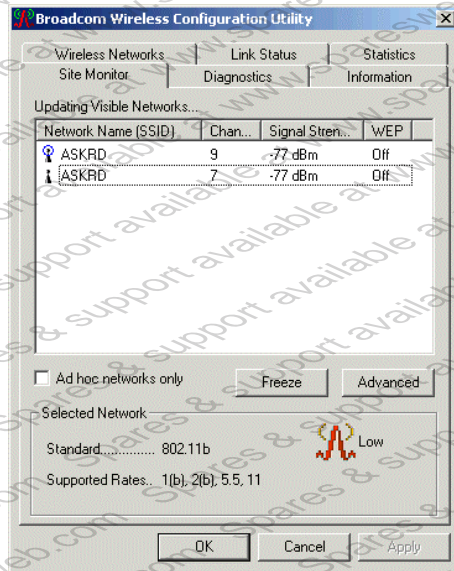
Broadcom Wireless Configuration Utility

Wireless Networks | Link Status | Statistics
Site Monitor | Diagnostics | Information

Updating Visible Networks...

| Network Name (SSID) | Chan... | Signal Stren... | WEP |
|---|---|---|---|
| ASKRD | 9 | -77 dBm | Off |
| ASKRD | 7 | -77 dBm | Off |

Ad hoc networks only

Freeze

Advanced

Selected Network

Standard............... 802.11b

Low

Supported Rates.. 1(b), 2(b), 5.5, 11

OK

Cancel

Apply

spares & support available at www.spares...

spares & support available at

spares & support available

spares & support

spares & support

spares & support

...eb.com